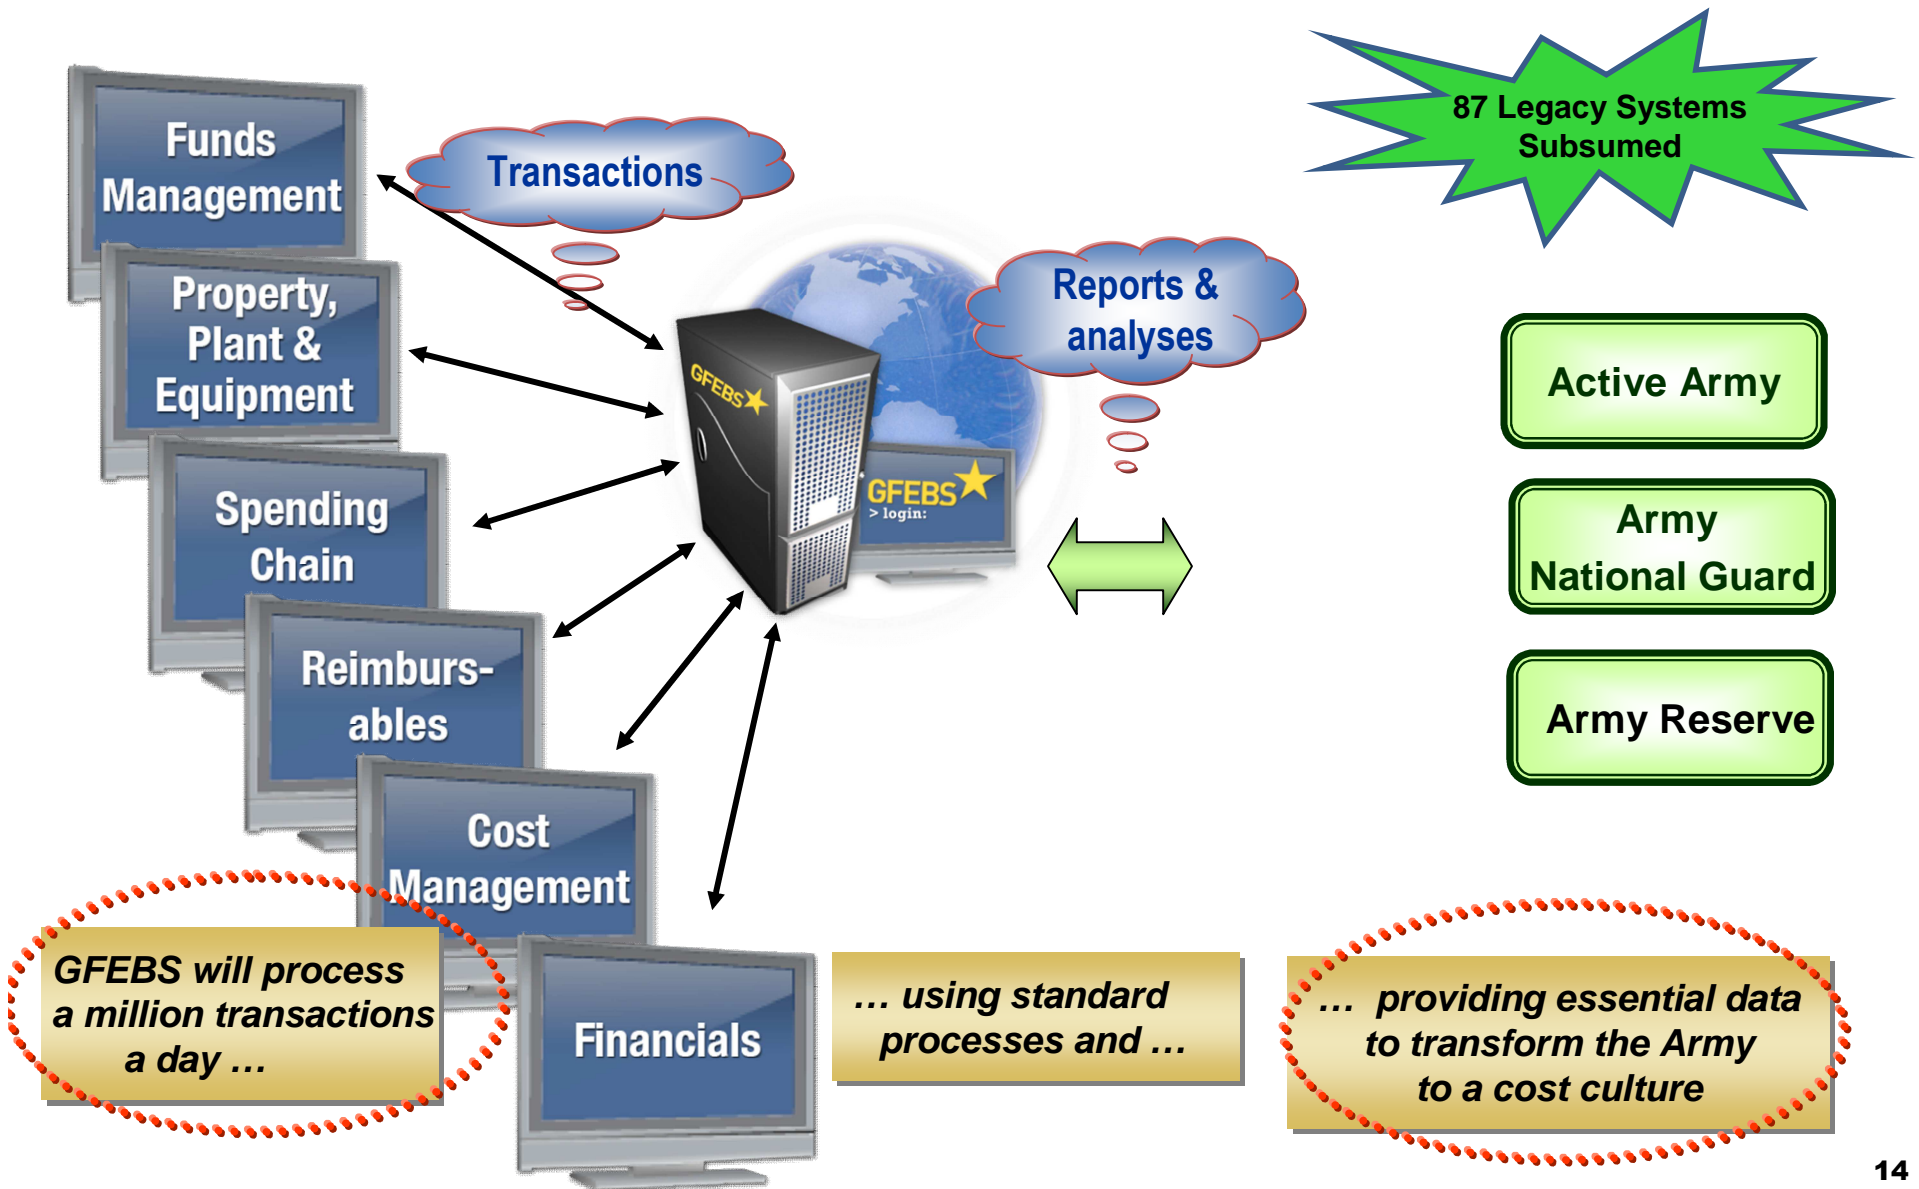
Funds Management

Property, Plant & Equipment

Spending Chain

Reimbursables

Cost Management

Financials

Transactions

Reports & analyses

GFEBS

GFEBS
> login:

87 Legacy Systems Subsumed

Active Army

Army National Guard

Army Reserve

GFEBS will process a million transactions a day …

… using standard processes and …

… providing essential data to transform the Army to a cost culture

14